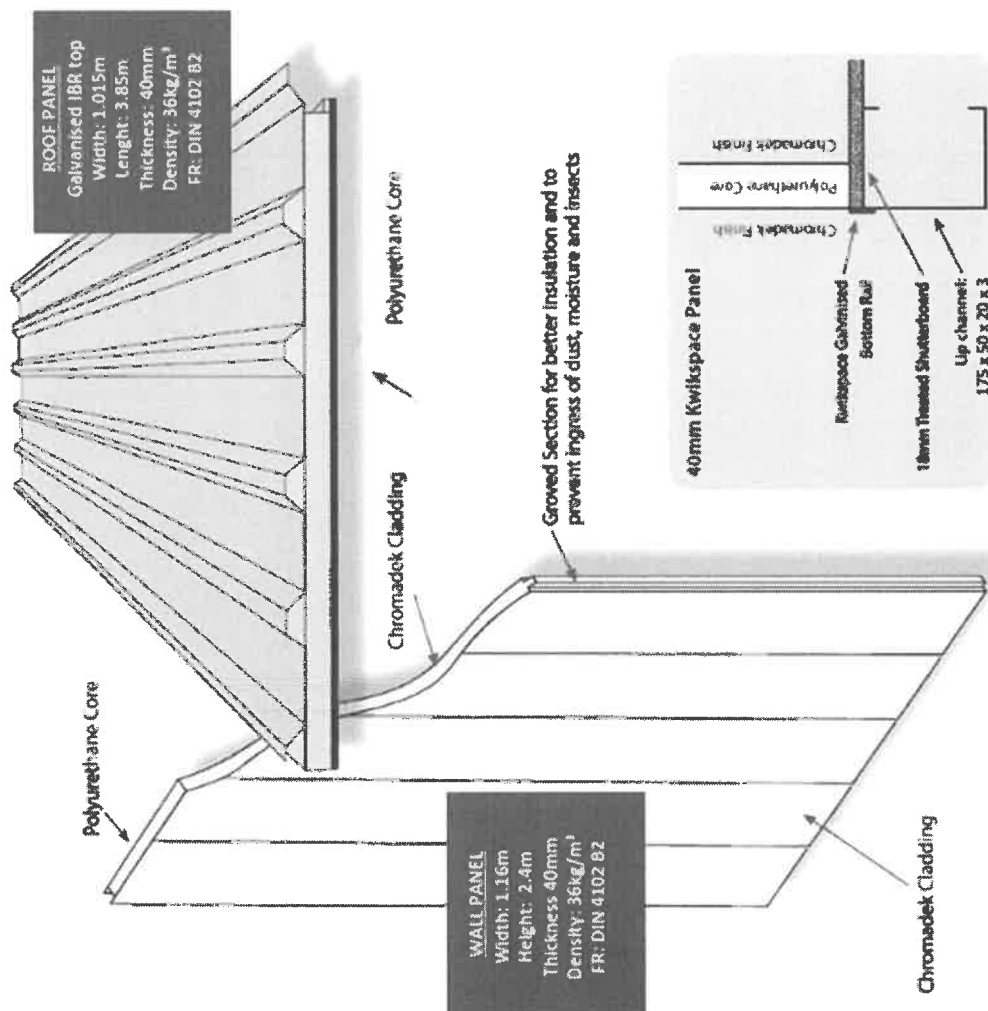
ROOF PANEL
Galvanised IBR top
Width: 1.015m
Lenght: 3.85m
Thickness: 40mm
Density: 36kg/m³
FR: DIN 4102 B2

Polyurethane Core

Chromadek Cladding

Groved Section for better insulation and to prevent ingress of dust, moisture and insects

Polyurethane Core

WALL PANEL
Width: 1.16m
Height: 2.4m
Thickness 40mm
Density: 36kg/m³
FR: DIN 4102 B2

Chromadek Cladding

40mm Kwikspace Panel

Chromadek finish
Polyurethane Core
Chromadek finish

Kwikspace Galvanised Bottom Rail

18mm Themed Shutterboard

Lip channel: 175 x 50 x 20 x 3